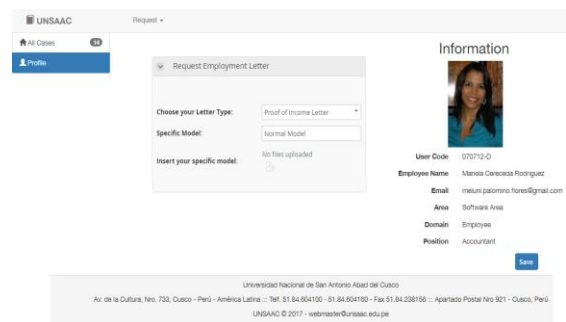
UNSAAC

Request

All Cases 14

Profile

Request Employment Letter

Choose your Letter Type: Proof of Income Letter

Specific Model: Normal Model

Insert your specific model: No files uploaded

Information

User Code 070712-D

Employee Name Mariela Cereceda Rodriguez

Email meluni.palomino.flores@gmail.com

Area Software Area

Domain Employee

Position Accountant

Save

Universidad Nacional de San Antonio Abad del Cusco

Av. de la Cultura, Nro. 733, Cusco - Perú - América Latina :: Telf: 51.84.604100 - 51.84.604160 - Fax 51.84.238156 :: Apartado Postal Nro 921 - Cusco, Perú

UNSAAC © 2017 - webmaster@unsaac.edu.pe